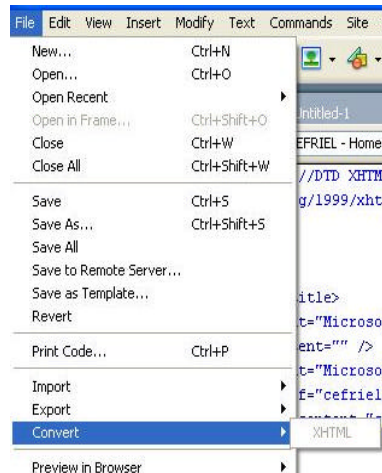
File Edit View Insert Modify Text Commands Site

New... Ctrl+N
Open... Ctrl+O
Open Recent
Open in Frame... Ctrl+Shift+O
Close Ctrl+W
Close All Ctrl+Shift+W

Save Ctrl+S
Save As... Ctrl+Shift+S
Save All
Save to Remote Server...
Save as Template...
Revert

Print Code... Ctrl+P

Import
Export
Convert
XHTML

Preview in Browser

Untitled-1
EFRIEL - Home
//DTD XHTM
g/1999/xht
itle>
t="Microso
ent="" />
t="Microso
f="cefriel